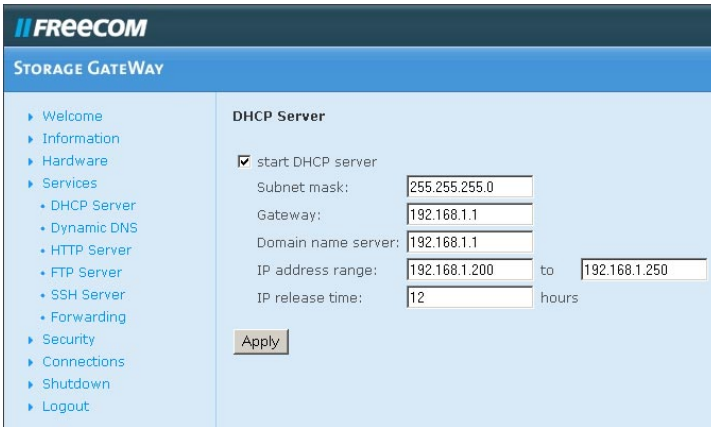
//FREECOM

STORAGE GATEWAY

Welcome
Information
Hardware
Services
• DHCP Server
• Dynamic DNS
• HTTP Server
• FTP Server
• SSH Server
• Forwarding
Security
Connections
Shutdown
Logout

DHCP Server

start DHCP server

| | | | |
|---|---|---|---|
| Subnet mask: | 255.255.255.0 | | |
| Gateway: | 192.168.1.1 | | |
| Domain name server: | 192.168.1.1 | | |
| IP address range: | 192.168.1.200 | to | 192.168.1.250 |
| IP release time: | 12 | hours | |

Apply